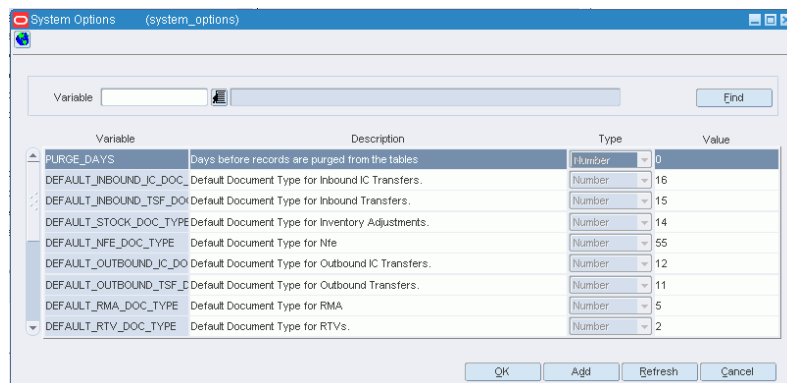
System Options (system_options)

Variable

Find

| Variable | Description | Type | Value |
|---|---|---|---|
| PURGE_DAYS | Days before records are purged from the tables | Number | 0 |
| DEFAULT_INBOUND_IC_DOC_ | Default Document Type for Inbound IC Transfers. | Number | 16 |
| DEFAULT_INBOUND_TSF_DO( | Default Document Type for Inbound Transfers. | Number | 15 |
| DEFAULT_STOCK_DOC_TYPE | Default Document Type for Inventory Adjustments. | Number | 14 |
| DEFAULT_NFE_DOC_TYPE | Default Document Type for Nfe | Number | 55 |
| DEFAULT_OUTBOUND_IC_DO | Default Document Type for Outbound IC Transfers. | Number | 12 |
| DEFAULT_OUTBOUND_TSF_D | Default Document Type for Outbound Transfers. | Number | 11 |
| DEFAULT_RMA_DOC_TYPE | Default Document Type for RMA | Number | 5 |
| DEFAULT_RTV_DOC_TYPE | Default Document Type for RTVs. | Number | 2 |

OK Add Refresh Cancel